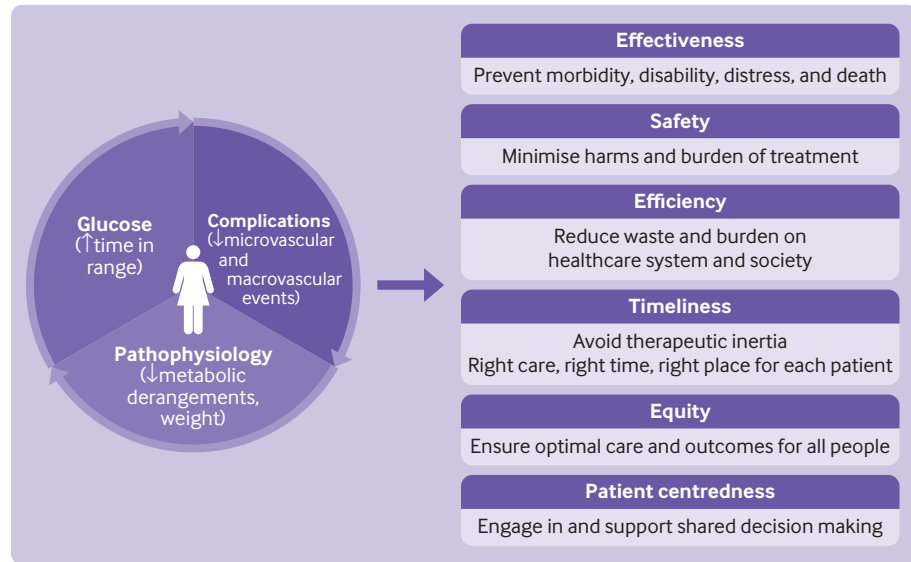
Glucose
(↑time in range)

Complications
(↓microvascular and macrovascular events)

Pathophysiology
(↓metabolic derangements, weight)

Effectiveness
Prevent morbidity, disability, distress, and death

Safety
Minimise harms and burden of treatment

Efficiency
Reduce waste and burden on healthcare system and society

Timeliness
Avoid therapeutic inertia
Right care, right time, right place for each patient

Equity
Ensure optimal care and outcomes for all people

Patient centredness
Engage in and support shared decision making